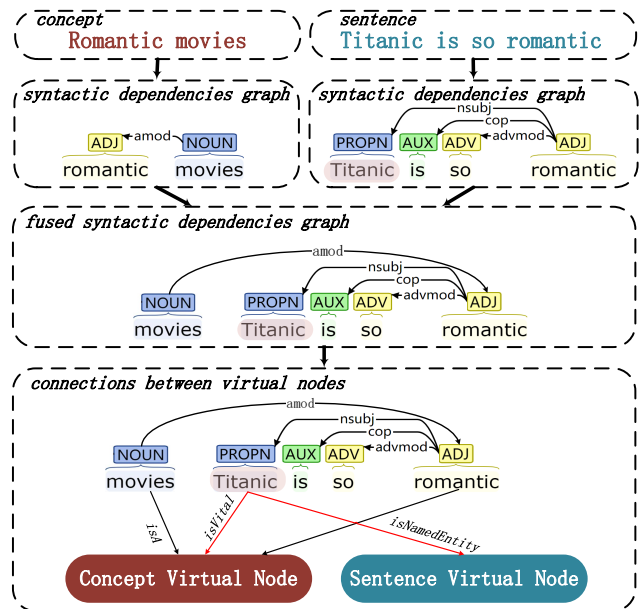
concept
Romantic movies

sentence
Titanic is so romantic

syntactic dependencies graph
amod
ADJ NOUN
romantic movies

syntactic dependencies graph
nsubj
cop
advmod
PROPN AUX ADV ADJ
Titanic is so romantic

fused syntactic dependencies graph
amod
nsubj
cop
advmod
NOUN PROPN AUX ADV ADJ
movies Titanic is so romantic

connections between virtual nodes
amod
nsubj
cop
advmod
NOUN PROPN AUX ADV ADJ
movies Titanic is so romantic
isA
isVital
isNamedEntity
Concept Virtual Node
Sentence Virtual Node